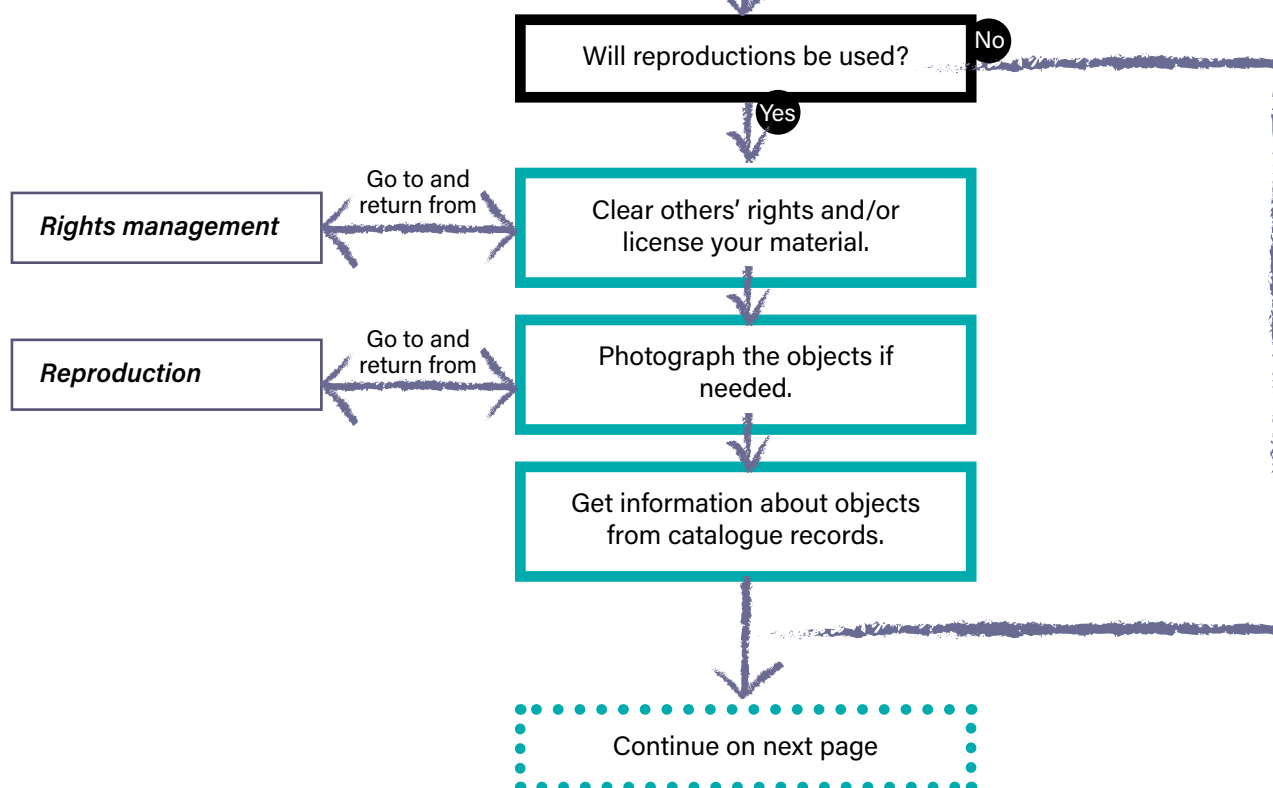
Will reproductions be used?

No

Yes

Rights management

Go to and return from

Clear others' rights and/or license your material.

Reproduction

Go to and return from

Photograph the objects if needed.

Get information about objects from catalogue records.

Continue on next page